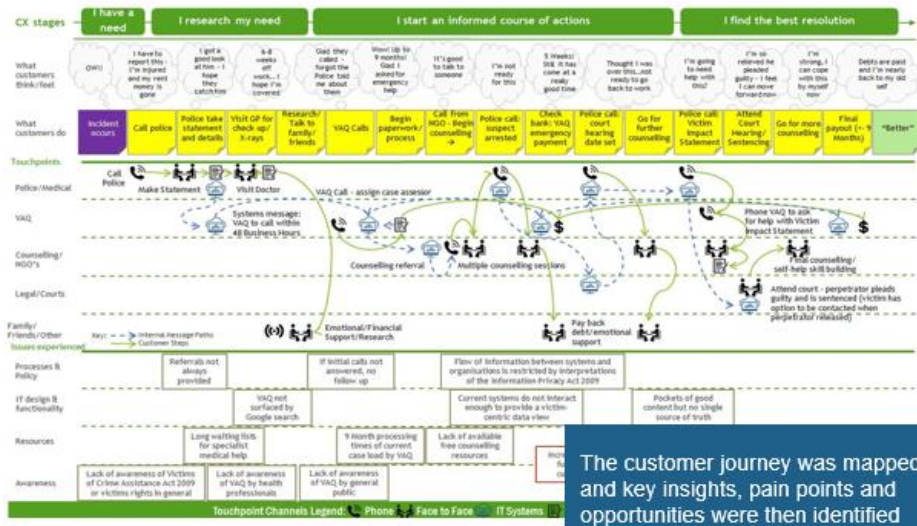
CX stages | I have a need | I research my need | I start an informed course of actions | I find the best resolution

What customers think/feel

OW!!

I have to report this - I'm injured and my rent money is gone

I got a good look at him - I hope they catch him

6-8 weeks off work… I hope I'm covered

Glad they called - forgot the Police told me about them

Wow! Up to 9 months! Glad I asked for emergency help

It's good to talk to someone

I'm not ready for this

5 Weeks! Still. It has come at a really good time

Thought I was over this…not ready to go back to work

I'm going to need help with this?

I'm so relieved he pleaded guilty - I feel I can move forward now

I'm strong, I can cope with this by myself now

Debts are paid and I'm nearly back to my old self

What customers do

Incident occurs | Call police | Police take statement and details | Visit GP for check up/ X-rays | Research/ Talk to family/ friends | VAQ Calls | Begin paperwork/ process | Call from NGO - Begin counselling | Police call: suspect arrested | Check bank: VAQ emergency payment | Police call: court hearing date set | Go for further counselling | Police call: Victim Impact Statement | Attend Court Hearing/ Sentencing | Go for more counselling | Final payout (~ 9 Months) | "Better"

Touchpoints

Police/Medical

VAQ

Counselling/ NGO's

Legal/Courts

Family/ Friends/Other

Call Police

Make Statement

Visit Doctor

VAQ Call - assign case assessor

Systems message: VAQ to call within 48 Business Hours

Phone VAQ to ask for help with Victim Impact Statement

Counselling referral

Multiple counselling sessions

Final counselling/ self-help skill building

Attend court - perpetrator pleads guilty and is sentenced (victim has option to be contacted when perpetrator released)

Key: Internal Message Paths / Customer Steps

Emotional/Financial Support/Research

Pay back debt/emotional support

Issues experienced

Processes & Policy

Referrals not always provided

If initial calls not answered, no follow up

Flow of information between systems and organisations is restricted by interpretations of the Information Privacy Act 2009

IT design & functionality

VAQ not surfaced by Google search

Current systems do not interact enough to provide a victim-centric data view

Pockets of good content but no single source of truth

Resources

Long waiting lists for specialist medical help

9 Month processing times of current case load by VAQ

Lack of available free counselling resources

Awareness

Lack of awareness of Victims of Crime Assistance Act 2009 or victims rights in general

Lack of awareness of VAQ by health professionals

Lack of awareness of VAQ by general public

Touchpoint Channels Legend: Phone | Face to Face | IT Systems

The customer journey was mapped and key insights, pain points and opportunities were then identified